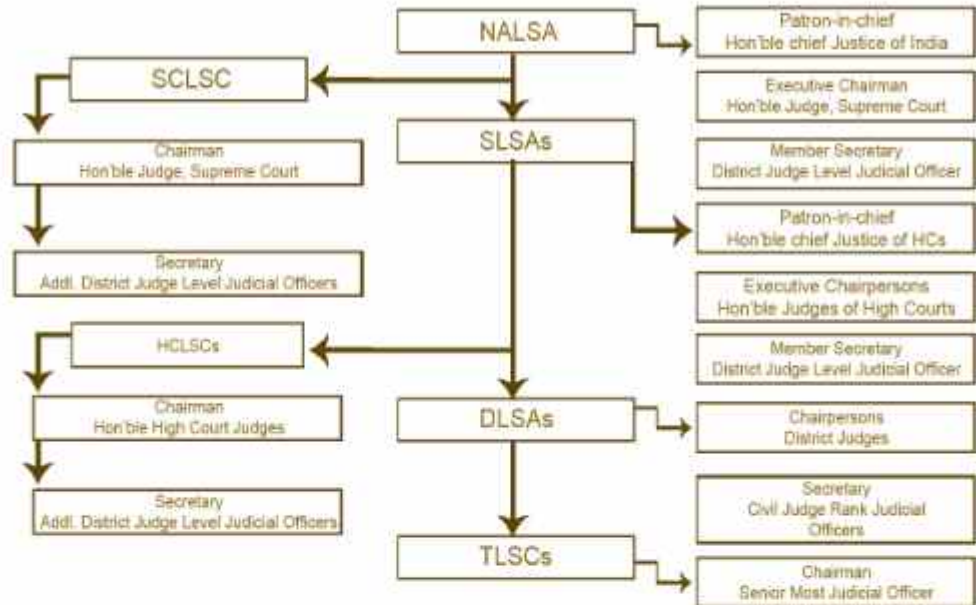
NALSA

Patron-in-chief
Hon'ble chief Justice of India

Executive Chairman
Hon'ble Judge, Supreme Court

Member Secretary
District Judge Level Judicial Officer

SCLSC

Chairman
Hon'ble Judge, Supreme Court

Secretary
Addl. District Judge Level Judicial Officers

SLSAs

Patron-in-chief
Hon'ble chief Justice of HCs

Executive Chairpersons
Hon'ble Judges of High Courts

Member Secretary
District Judge Level Judicial Officer

HCLSCs

Chairman
Hon'ble High Court Judges

Secretary
Addl. District Judge Level Judicial Officers

DLSAs

Chairpersons
District Judges

Secretary
Civil Judge Rank Judicial Officers

TLSCs

Chairman
Senior Most Judicial Officer